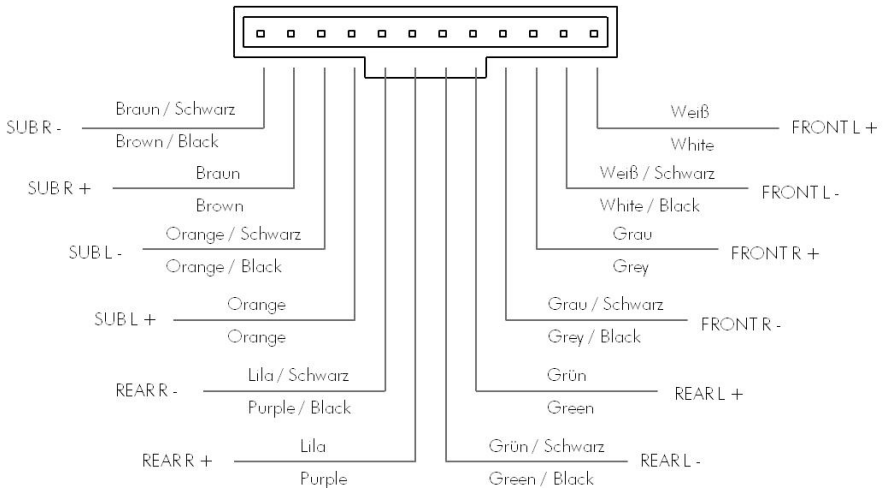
SUB R - Braun / Schwarz Brown / Black

SUB R + Braun Brown

SUB L - Orange / Schwarz Orange / Black

SUB L + Orange Orange

REAR R - Lila / Schwarz Purple / Black

REAR R + Lila Purple

Weiß White FRONT L +

Weiß / Schwarz White / Black FRONT L -

Grau Grey FRONT R +

Grau / Schwarz Grey / Black FRONT R -

Grün Green REAR L +

Grün / Schwarz Green / Black REAR L -